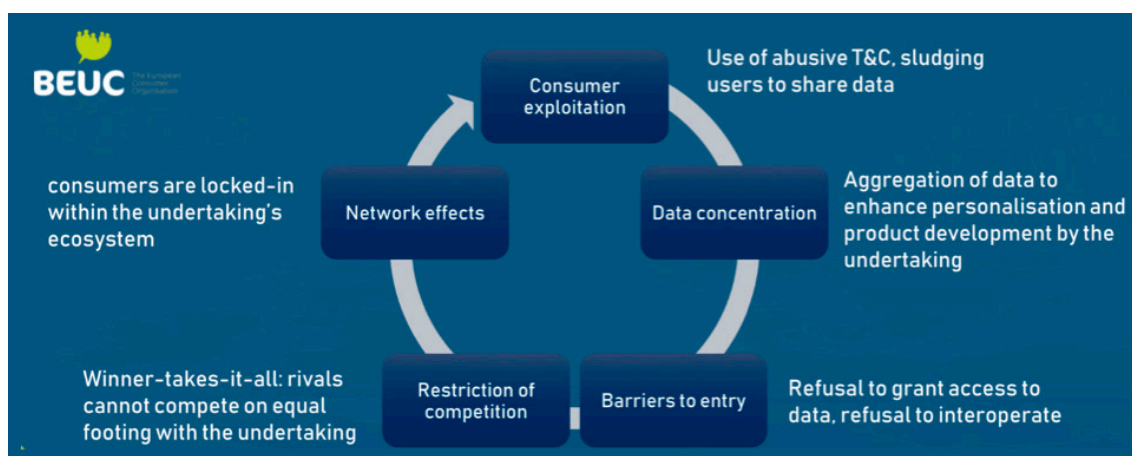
BEUC The European Consumer Organisation

Consumer exploitation

Use of abusive T&C, sludging users to share data

Data concentration

Aggregation of data to enhance personalisation and product development by the undertaking

Barriers to entry

Refusal to grant access to data, refusal to interoperate

Restriction of competition

Winner-takes-it-all: rivals cannot compete on equal footing with the undertaking

Network effects

consumers are locked-in within the undertaking's ecosystem